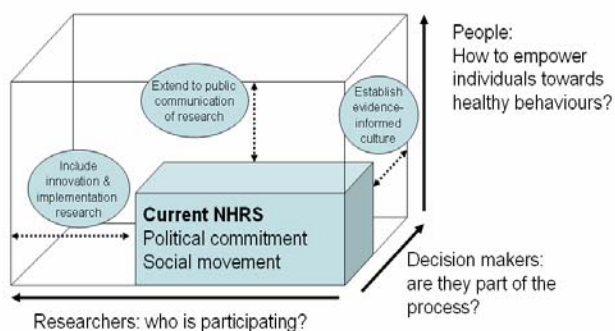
Extend to public communication of research

Establish evidence-informed culture

Include innovation & implementation research

Current NHRS
Political commitment
Social movement

People:
How to empower individuals towards healthy behaviours?

Decision makers: are they part of the process?

Researchers: who is participating?